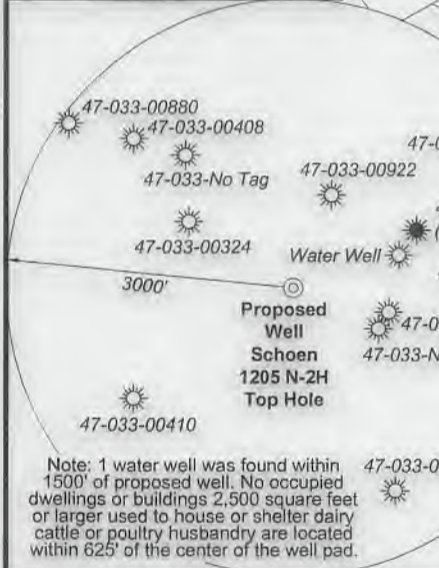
47-033-00880

47-033-00408

47-033-No Tag

47-033-00922

47-0

47-033-00324

Water Well

3000'

Proposed Well Schoen 1205 N-2H Top Hole

47-0

47-033-N

47-033-00410

Note: 1 water well was found within 1500' of proposed well. No occupied dwellings or buildings 2,500 square feet or larger used to house or shelter dairy cattle or poultry husbandry are located within 625' of the center of the well pad.

47-033-0